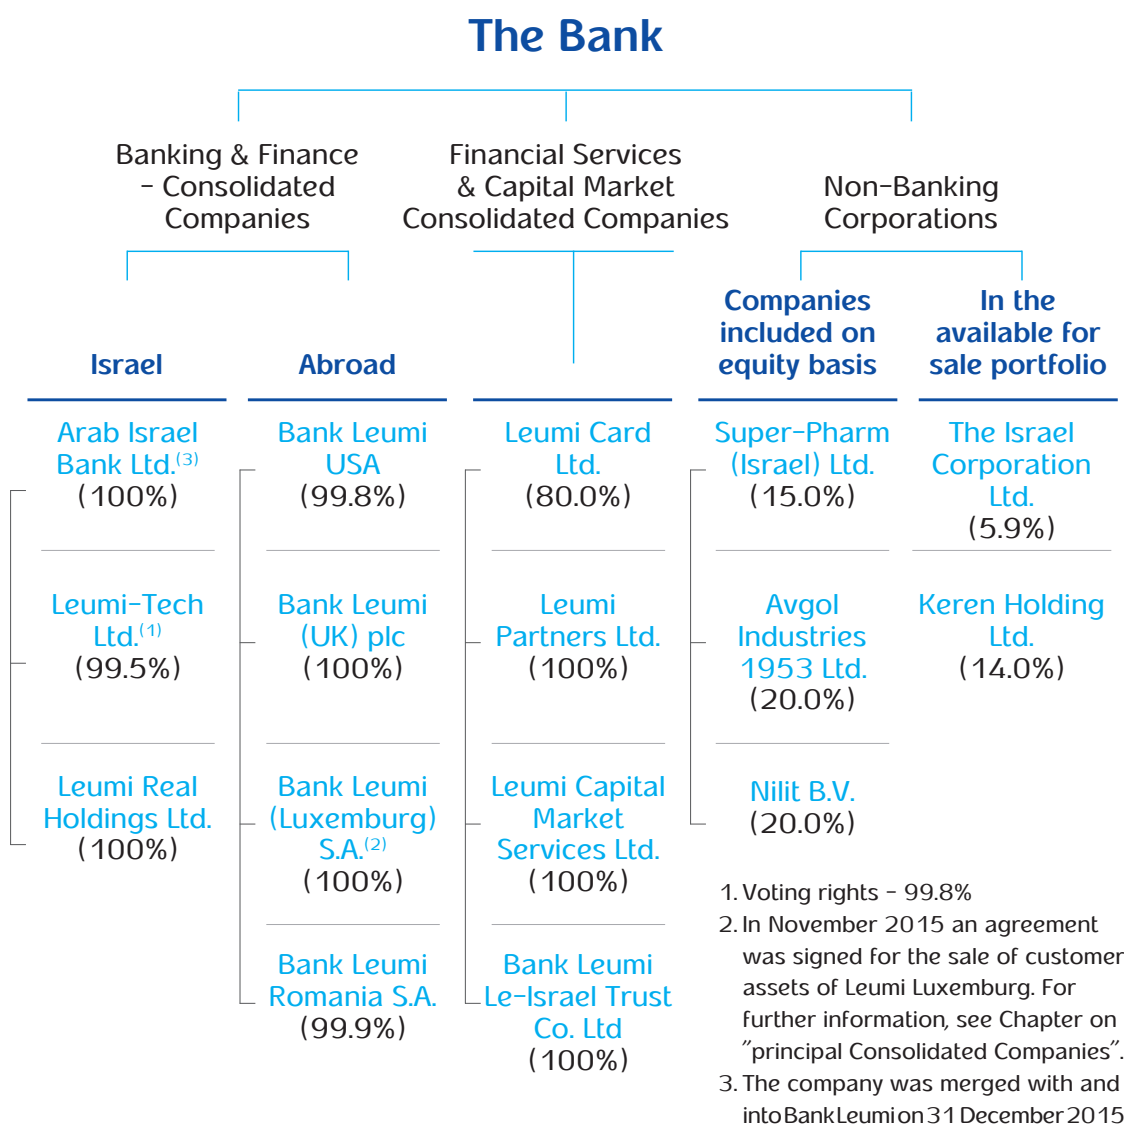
The Bank

Banking & Finance – Consolidated Companies

Financial Services & Capital Market Consolidated Companies

Non-Banking Corporations

Israel

Abroad

Companies included on equity basis

In the available for sale portfolio

Arab Israel Bank Ltd.$^{(3)}$ (100%)

Leumi-Tech Ltd.$^{(1)}$ (99.5%)

Leumi Real Holdings Ltd. (100%)

Bank Leumi USA (99.8%)

Bank Leumi (UK) plc (100%)

Bank Leumi (Luxemburg) S.A.$^{(2)}$ (100%)

Bank Leumi Romania S.A. (99.9%)

Leumi Card Ltd. (80.0%)

Leumi Partners Ltd. (100%)

Leumi Capital Market Services Ltd. (100%)

Bank Leumi Le-Israel Trust Co. Ltd (100%)

Super-Pharm (Israel) Ltd. (15.0%)

Avgol Industries 1953 Ltd. (20.0%)

Nilit B.V. (20.0%)

The Israel Corporation Ltd. (5.9%)

Keren Holding Ltd. (14.0%)

1. Voting rights – 99.8%
2. In November 2015 an agreement was signed for the sale of customer assets of Leumi Luxemburg. For further information, see Chapter on "principal Consolidated Companies".
3. The company was merged with and into Bank Leumi on 31 December 2015